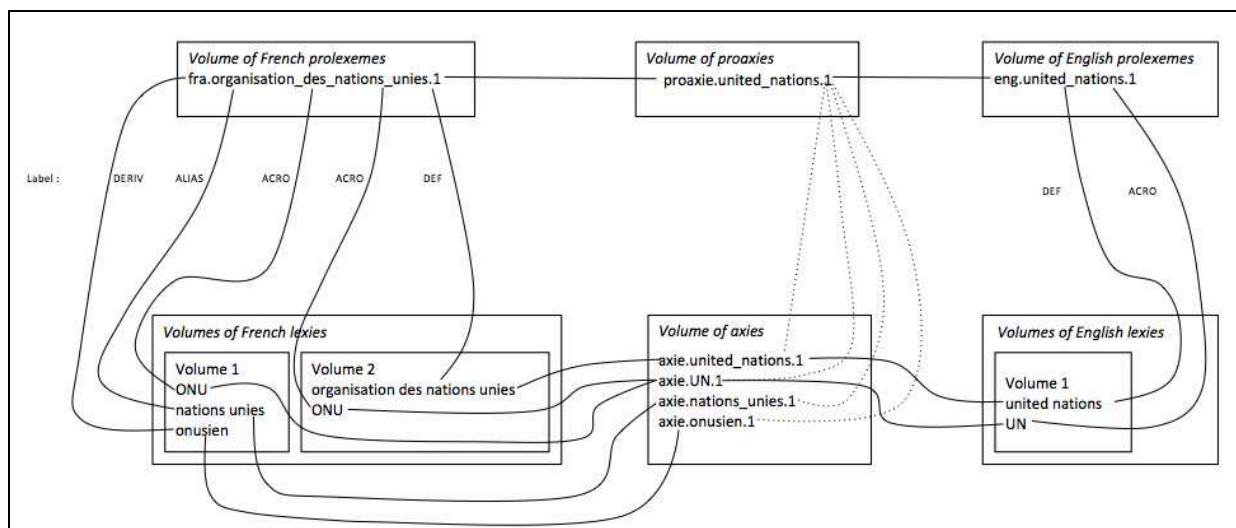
Volume of French prolexemes
fra.organisation_des_nations_unies.1

Volume of proaxies
proaxie.united_nations.1

Volume of English prolexemes
eng.united_nations.1

Label : DERIV ALIAS ACRO ACRO DEF

DEF ACRO

Volumes of French lexies

Volume 1
ONU
nations unies
onusien

Volume 2
organisation des nations unies
ONU

Volume of axies
axie.united_nations.1
axie.UN.1
axie.nations_unies.1
axie.onusien.1

Volumes of English lexies

Volume 1
united nations
UN